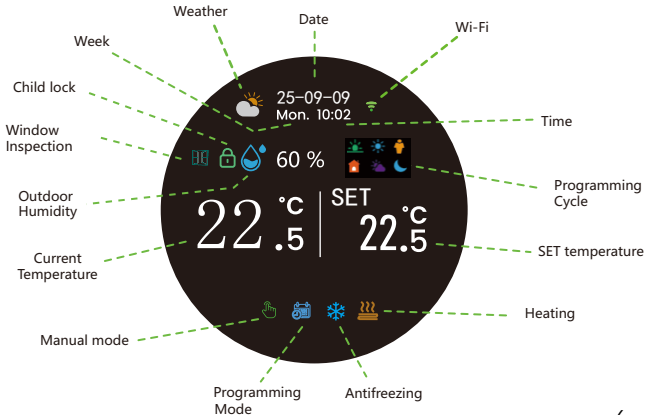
Weather

Date

Wi-Fi

Week

Child lock

25–09–09

Mon. 10:02

Time

Window Inspection

60 %

Programming Cycle

Outdoor Humidity

22.5 °C

SET

22.5 °C

Current Temperature

SET temperature

Heating

Manual mode

Programming Mode

Antifreezing